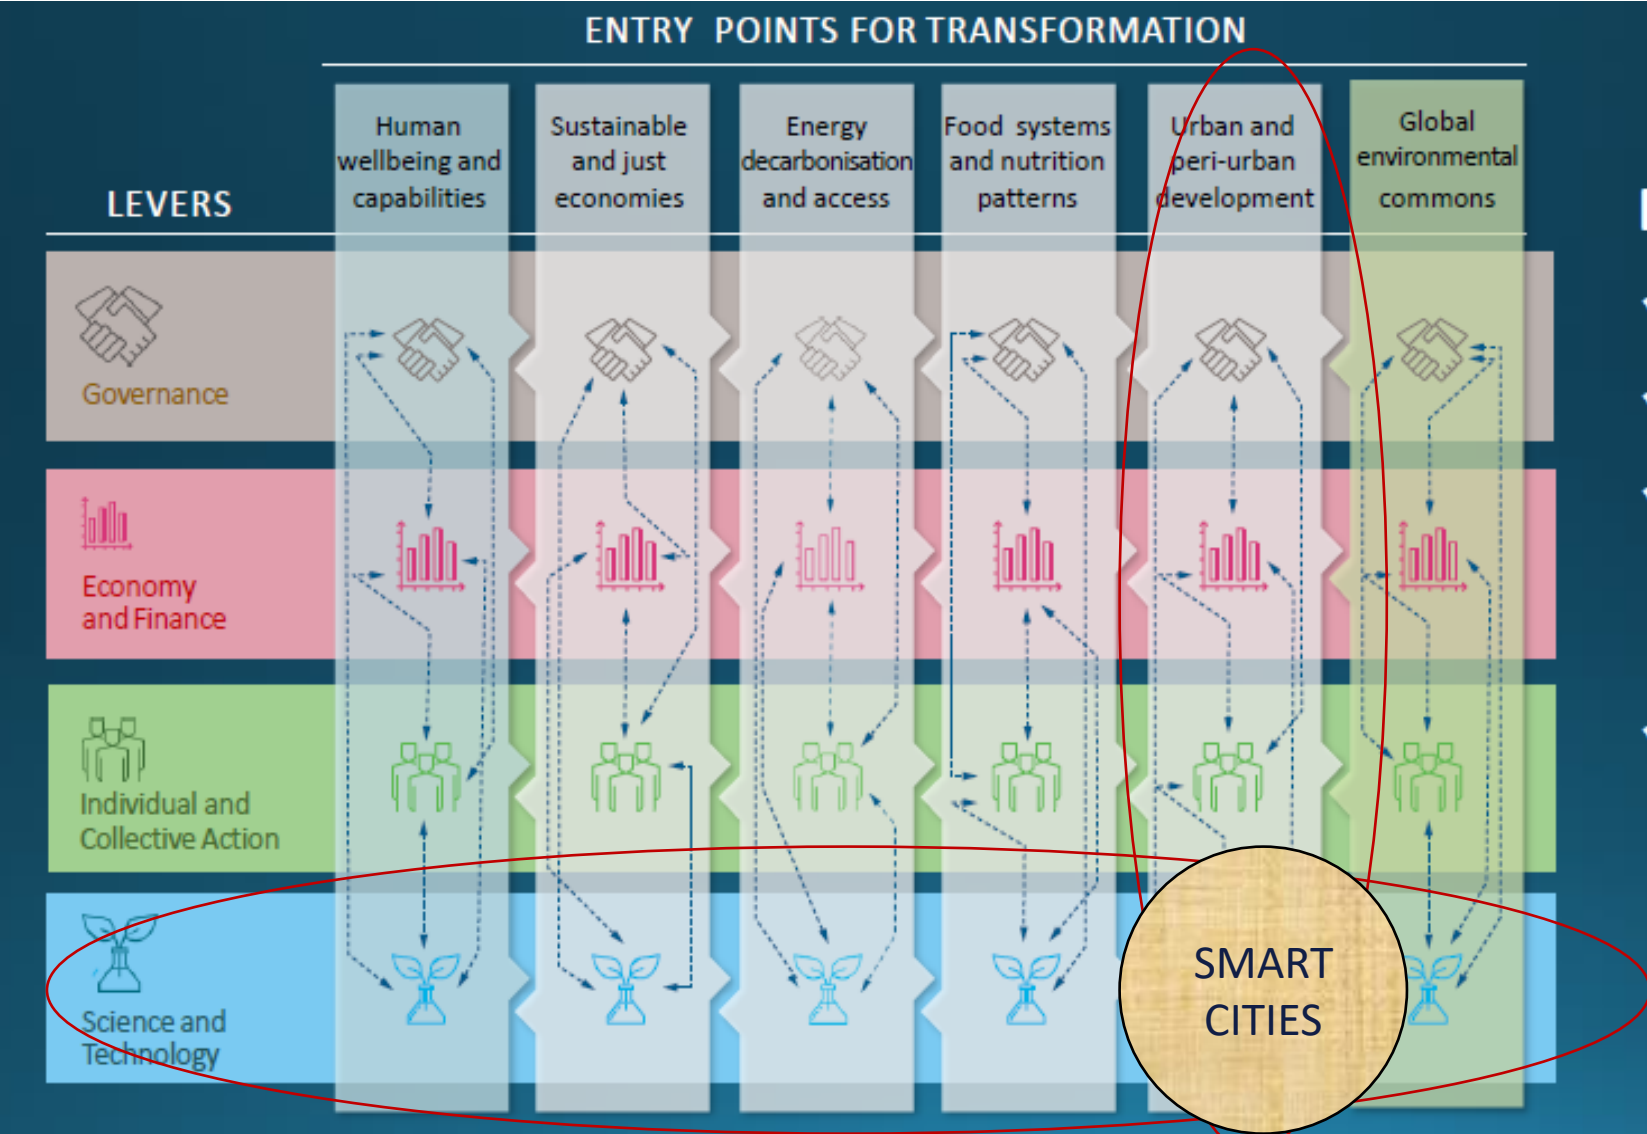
ENTRY POINTS FOR TRANSFORMATION

LEVERS

Human wellbeing and capabilities

Sustainable and just economies

Energy decarbonisation and access

Food systems and nutrition patterns

Urban and peri-urban development

Global environmental commons

Governance

Economy and Finance

Individual and Collective Action

Science and Technology

SMART CITIES